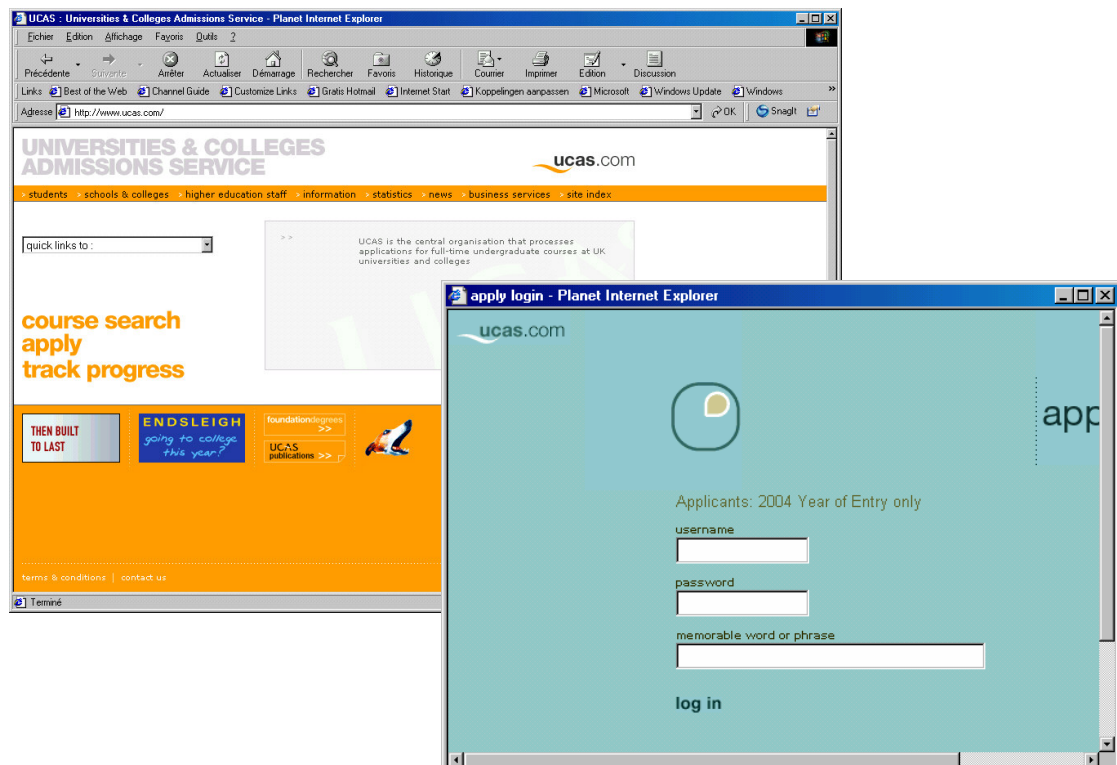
UCAS : Universities & Colleges Admissions Service - Planet Internet Explorer

Fichier Edition Affichage Favoris Outils ?

Précédente Suivante Arrêter Actualiser Démarrage Rechercher Favoris Historique Courrier Imprimer Edition Discussion

Links Best of the Web Channel Guide Customize Links Gratis Hotmail Internet Start Koppelingen aanpassen Microsoft Windows Update Windows

Adresse http://www.ucas.com/ OK SnagIt

UNIVERSITIES & COLLEGES ADMISSIONS SERVICE

ucas.com

students schools & colleges higher education staff information statistics news business services site index

quick links to :

>> UCAS is the central organisation that processes applications for full-time undergraduate courses at UK universities and colleges

course search
apply
track progress

THEN BUILT TO LAST

ENDSLEIGH going to college this year?

foundationdegrees >>

UCAS publications >>

terms & conditions | contact us

Terminé

apply login - Planet Internet Explorer

ucas.com

app

Applicants: 2004 Year of Entry only

username

password

memorable word or phrase

log in